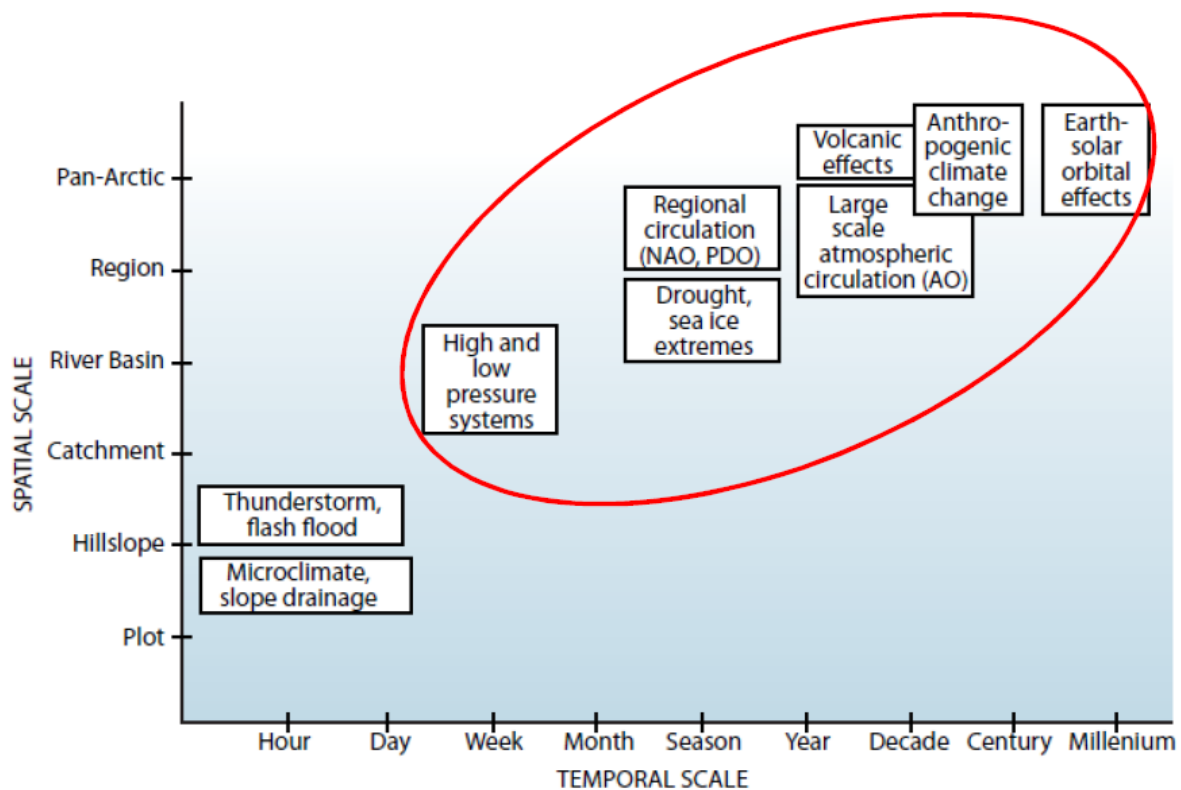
SPATIAL SCALE

Pan-Arctic
Region
River Basin
Catchment
Hillslope
Plot

Volcanic effects

Anthropogenic climate change

Earth-solar orbital effects

Regional circulation (NAO, PDO)

Large scale atmospheric circulation (AO)

Drought, sea ice extremes

High and low pressure systems

Thunderstorm, flash flood

Microclimate, slope drainage

Hour
Day
Week
Month
Season
Year
Decade
Century
Millenium

TEMPORAL SCALE